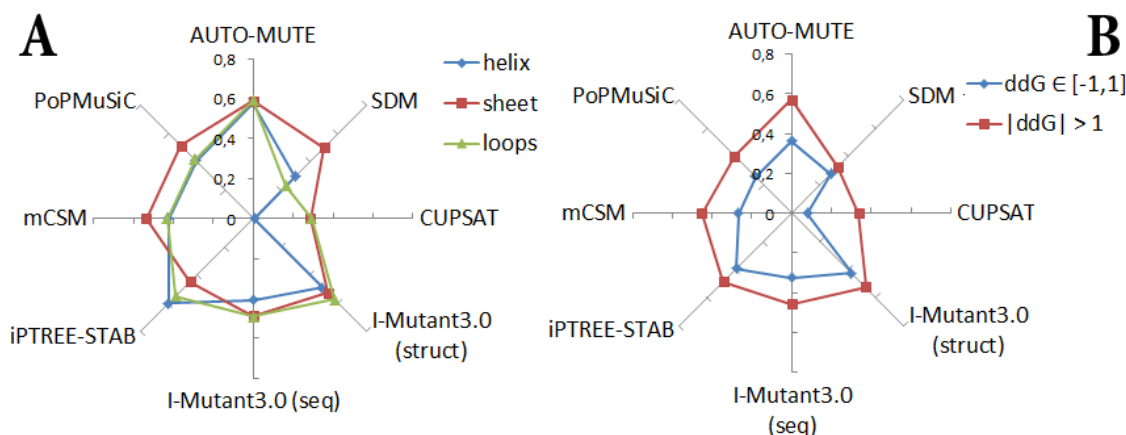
A

AUTO-MUTE

0,8
0,6
0,4
0,2
0

helix
sheet
loops

PoPMuSiC
SDM
mCSM
CUPSAT
iPTREE-STAB
I-Mutant3.0 (struct)
I-Mutant3.0 (seq)

B

AUTO-MUTE

0,8
0,6
0,4
0,2
0

ddG ∈ [-1,1]
|ddG| > 1

PoPMuSiC
SDM
mCSM
CUPSAT
iPTREE-STAB
I-Mutant3.0 (struct)
I-Mutant3.0 (seq)